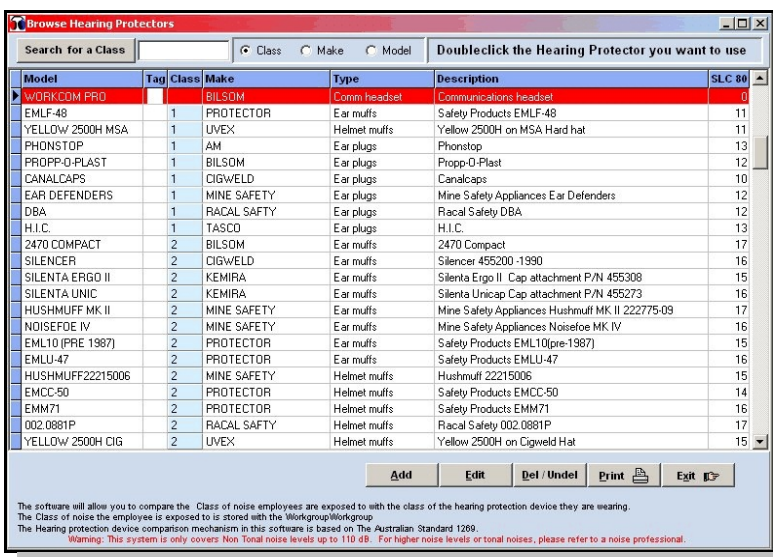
Browse Hearing Protectors

Search for a Class | Class | Make | Model | Doubleclick the Hearing Protector you want to use

| Model | Tag | Class | Make | Type | Description | SLC 80 |
|---|---|---|---|---|---|---|
| WORKCOM PRO | | | BILSOM | Comm headset | Communications headset | 0 |
| EMLF-48 | | 1 | PROTECTOR | Ear muffs | Safety Products EMLF-48 | 11 |
| YELLOW 2500H MSA | | 1 | UVEX | Helmet muffs | Yellow 2500H on MSA Hard hat | 11 |
| PHONSTOP | | 1 | AM | Ear plugs | Phonstop | 13 |
| PROPP-O-PLAST | | 1 | BILSOM | Ear plugs | Propp-O-Plast | 12 |
| CANALCAPS | | 1 | CIGWELD | Ear plugs | Canalcaps | 10 |
| EAR DEFENDERS | | 1 | MINE SAFETY | Ear plugs | Mine Safety Appliances Ear Defenders | 12 |
| DBA | | 1 | RACAL SAFTY | Ear plugs | Racal Safety DBA | 12 |
| H.I.C. | | 1 | TASCO | Ear plugs | H.I.C. | 13 |
| 2470 COMPACT | | 2 | BILSOM | Ear muffs | 2470 Compact | 17 |
| SILENCER | | 2 | CIGWELD | Ear muffs | Silencer 455200 -1990 | 16 |
| SILENTA ERGO II | | 2 | KEMIRA | Ear muffs | Silenta Ergo II Cap attachment P/N 455308 | 15 |
| SILENTA UNIC | | 2 | KEMIRA | Ear muffs | Silenta Unicap Cap attachment P/N 455273 | 16 |
| HUSHMUFF MK II | | 2 | MINE SAFETY | Ear muffs | Mine Safety Appliances Hushmuff MK II 222775-09 | 17 |
| NOISEFOE IV | | 2 | MINE SAFETY | Ear muffs | Mine Safety Appliances Noisefoe MK IV | 16 |
| EML10 (PRE 1987) | | 2 | PROTECTOR | Ear muffs | Safety Products EML10(pre-1987) | 15 |
| EMLU-47 | | 2 | PROTECTOR | Ear muffs | Safety Products EMLU-47 | 16 |
| HUSHMUFF22215006 | | 2 | MINE SAFETY | Helmet muffs | Hushmuff 22215006 | 15 |
| EMCC-50 | | 2 | PROTECTOR | Helmet muffs | Safety Products EMCC-50 | 14 |
| EMM71 | | 2 | PROTECTOR | Helmet muffs | Safety Products EMM71 | 16 |
| 002.0881P | | 2 | RACAL SAFTY | Helmet muffs | Racal Safety 002.0881P | 17 |
| YELLOW 2500H CIG | | 2 | UVEX | Helmet muffs | Yellow 2500H on Cigweld Hat | 15 |

Add | Edit | Del / Undel | Print | Exit

The software will allow you to compare the Class of noise employees are exposed to with the class of the hearing protection device they are wearing.
The Class of noise the employee is exposed to is stored with the WorkgroupWorkgroup
The Hearing protection device comparison mechanism in this software is based on The Australian Standard 1269.
Warning: This system is only covers Non Tonal noise levels up to 110 dB. For higher noise levels or tonal noises, please refer to a noise professional.